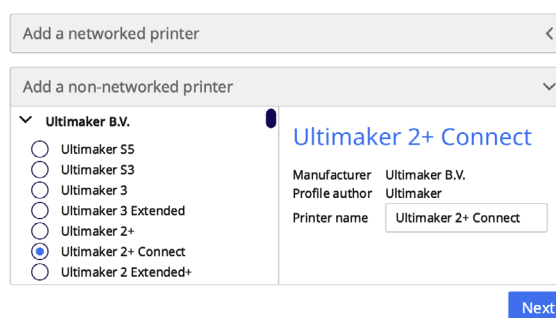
Add a networked printer

Add a non-networked printer

Ultimaker B.V.

Ultimaker S5
Ultimaker S3
Ultimaker 3
Ultimaker 3 Extended
Ultimaker 2+
Ultimaker 2+ Connect
Ultimaker 2 Extended+

Ultimaker 2+ Connect

Manufacturer Ultimaker B.V.
Profile author Ultimaker
Printer name Ultimaker 2+ Connect

Next